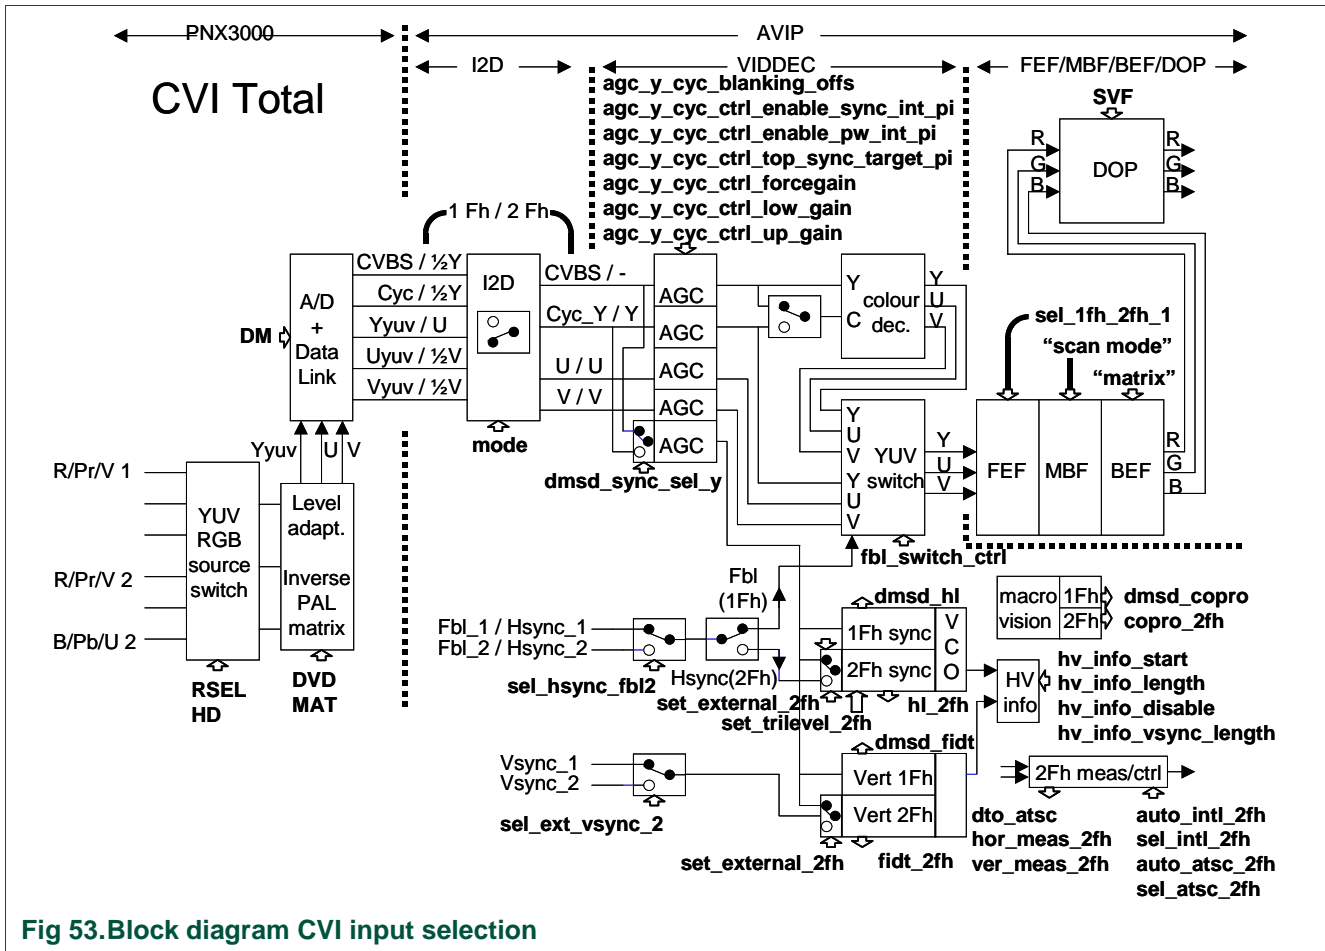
PNX3000
AVIP
I2D
VIDDEC
FEF/MBF/BEF/DOP
CVI Total
agc_y_cyc_blanking_offs
agc_y_cyc_ctrl_enable_sync_int_pi
agc_y_cyc_ctrl_enable_pw_int_pi
agc_y_cyc_ctrl_top_sync_target_pi
agc_y_cyc_ctrl_forcegain
agc_y_cyc_ctrl_low_gain
agc_y_cyc_ctrl_up_gain
SVF
R
G
B
DOP
R
G
B
1 Fh / 2 Fh
CVBS / ½Y
Cyc / ½Y
Yyuv / U
Uyuv / ½V
Vyuv / ½V
A/D
+
Data
Link
DM
I2D
CVBS / -
Cyc_Y / Y
U / U
V / V
AGC
AGC
AGC
AGC
AGC
Y
C
colour
dec.
Y
U
V
sel_1fh_2fh_1
"scan mode"
"matrix"
mode
Y
U
V
Y
U
V
YUV
switch
Y
U
V
FEF
MBF
BEF
R
G
B
dmsd_sync_sel_y
Yyuv
U
V
R/Pr/V 1
R/Pr/V 2
B/Pb/U 2
YUV
RGB
source
switch
Level
adapt.
Inverse
PAL
matrix
RSEL
HD
DVD
MAT
fbl_switch_ctrl
Fbl
(1Fh)
dmsd_hl
macro
vision
1Fh
2Fh
dmsd_copro
copro_2fh
Fbl_1 / Hsync_1
Fbl_2 / Hsync_2
1Fh sync
2Fh sync
V
C
O
sel_hsync_fbl2
Hsync(2Fh)
set_external_2fh
set_trilevel_2fh
hl_2fh
HV
info
hv_info_start
hv_info_length
hv_info_disable
hv_info_vsync_length
dmsd_fidt
Vsync_1
Vsync_2
Vert 1Fh
Vert 2Fh
2Fh meas/ctrl
sel_ext_vsync_2
set_external_2fh
fidt_2fh
dto_atsc
hor_meas_2fh
ver_meas_2fh
auto_intl_2fh
sel_intl_2fh
auto_atsc_2fh
sel_atsc_2fh
Fig 53.Block diagram CVI input selection